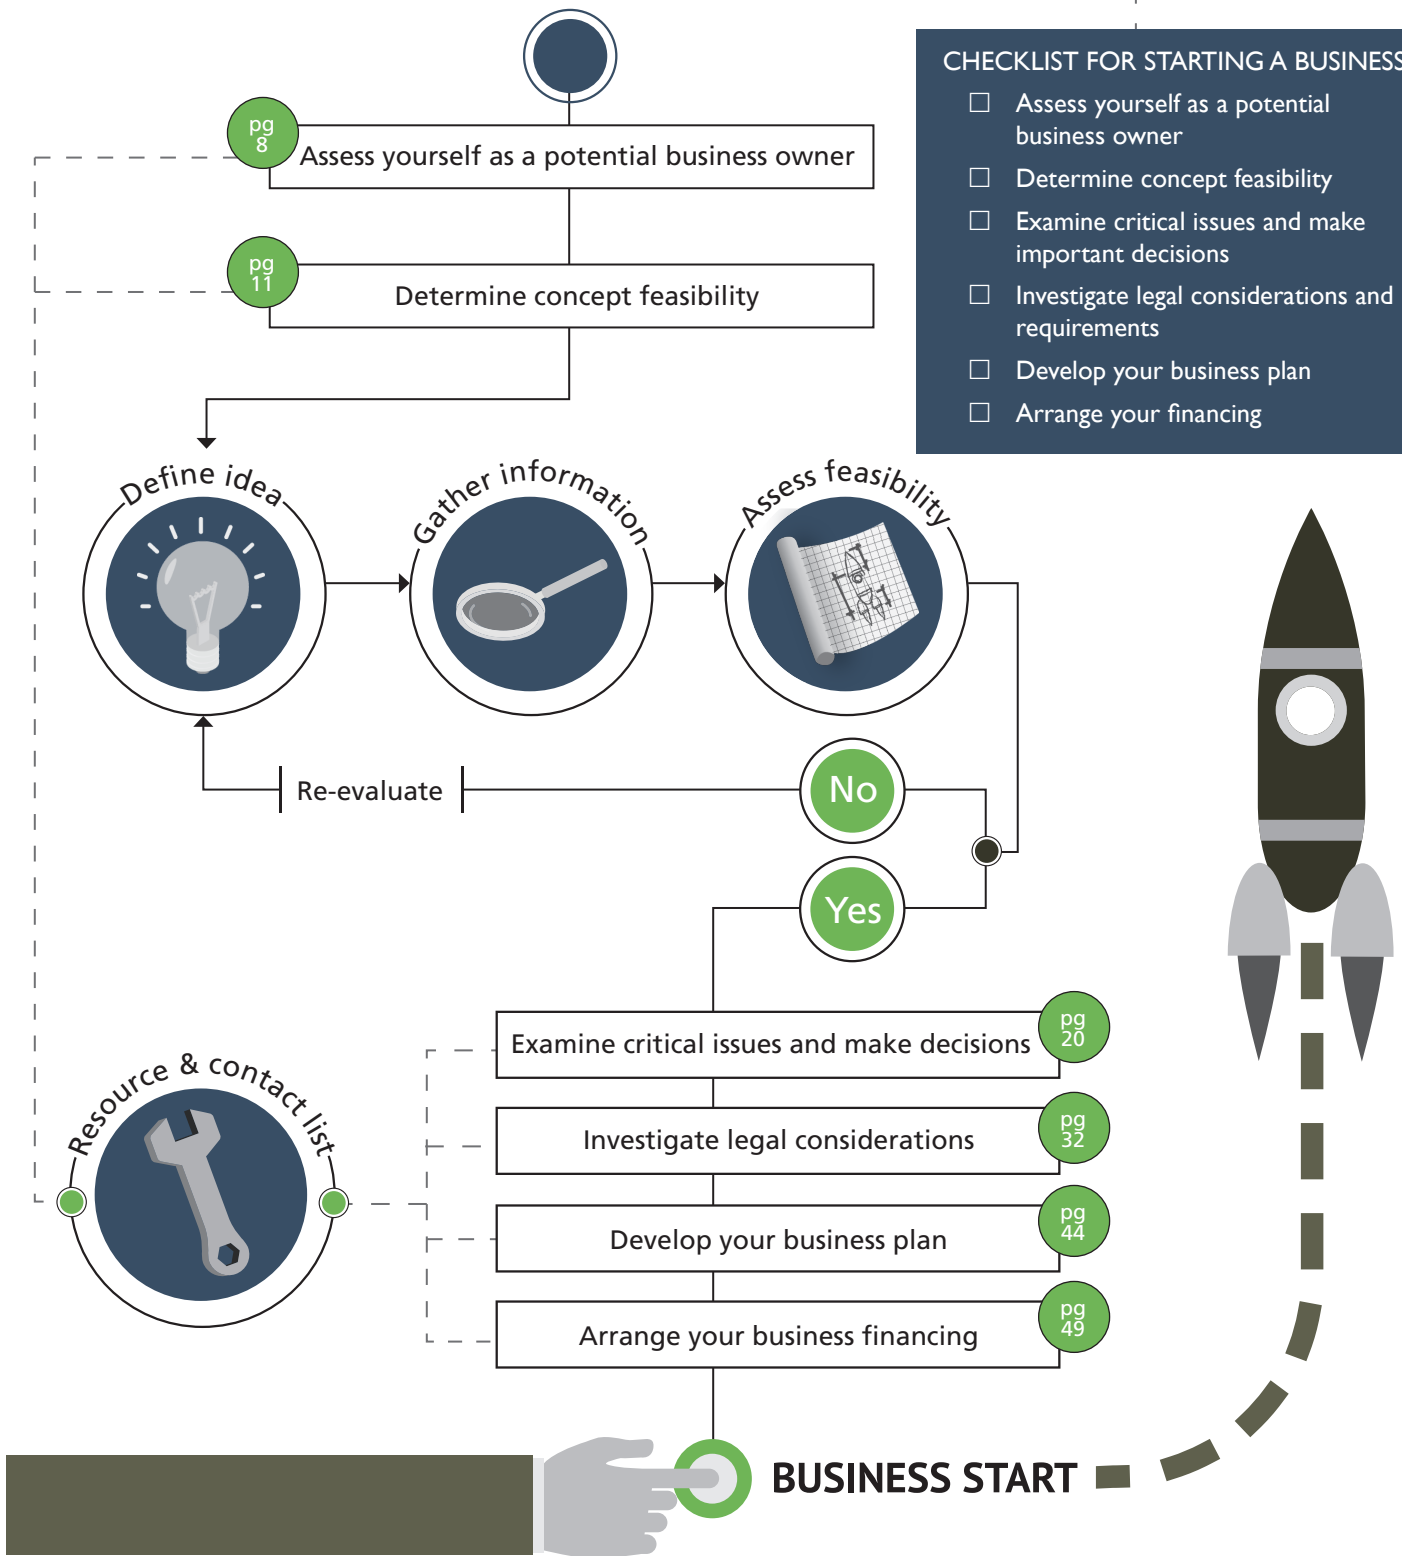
CHECKLIST FOR STARTING A BUSINESS

☐ Assess yourself as a potential business owner
☐ Determine concept feasibility
☐ Examine critical issues and make important decisions
☐ Investigate legal considerations and requirements
☐ Develop your business plan
☐ Arrange your financing

pg 8
Assess yourself as a potential business owner

pg 11
Determine concept feasibility

Define idea

Gather information

Assess feasibility

Re-evaluate

No

Yes

Examine critical issues and make decisions
pg 20

Investigate legal considerations
pg 32

Develop your business plan
pg 44

Arrange your business financing
pg 49

Resource & contact list

BUSINESS START